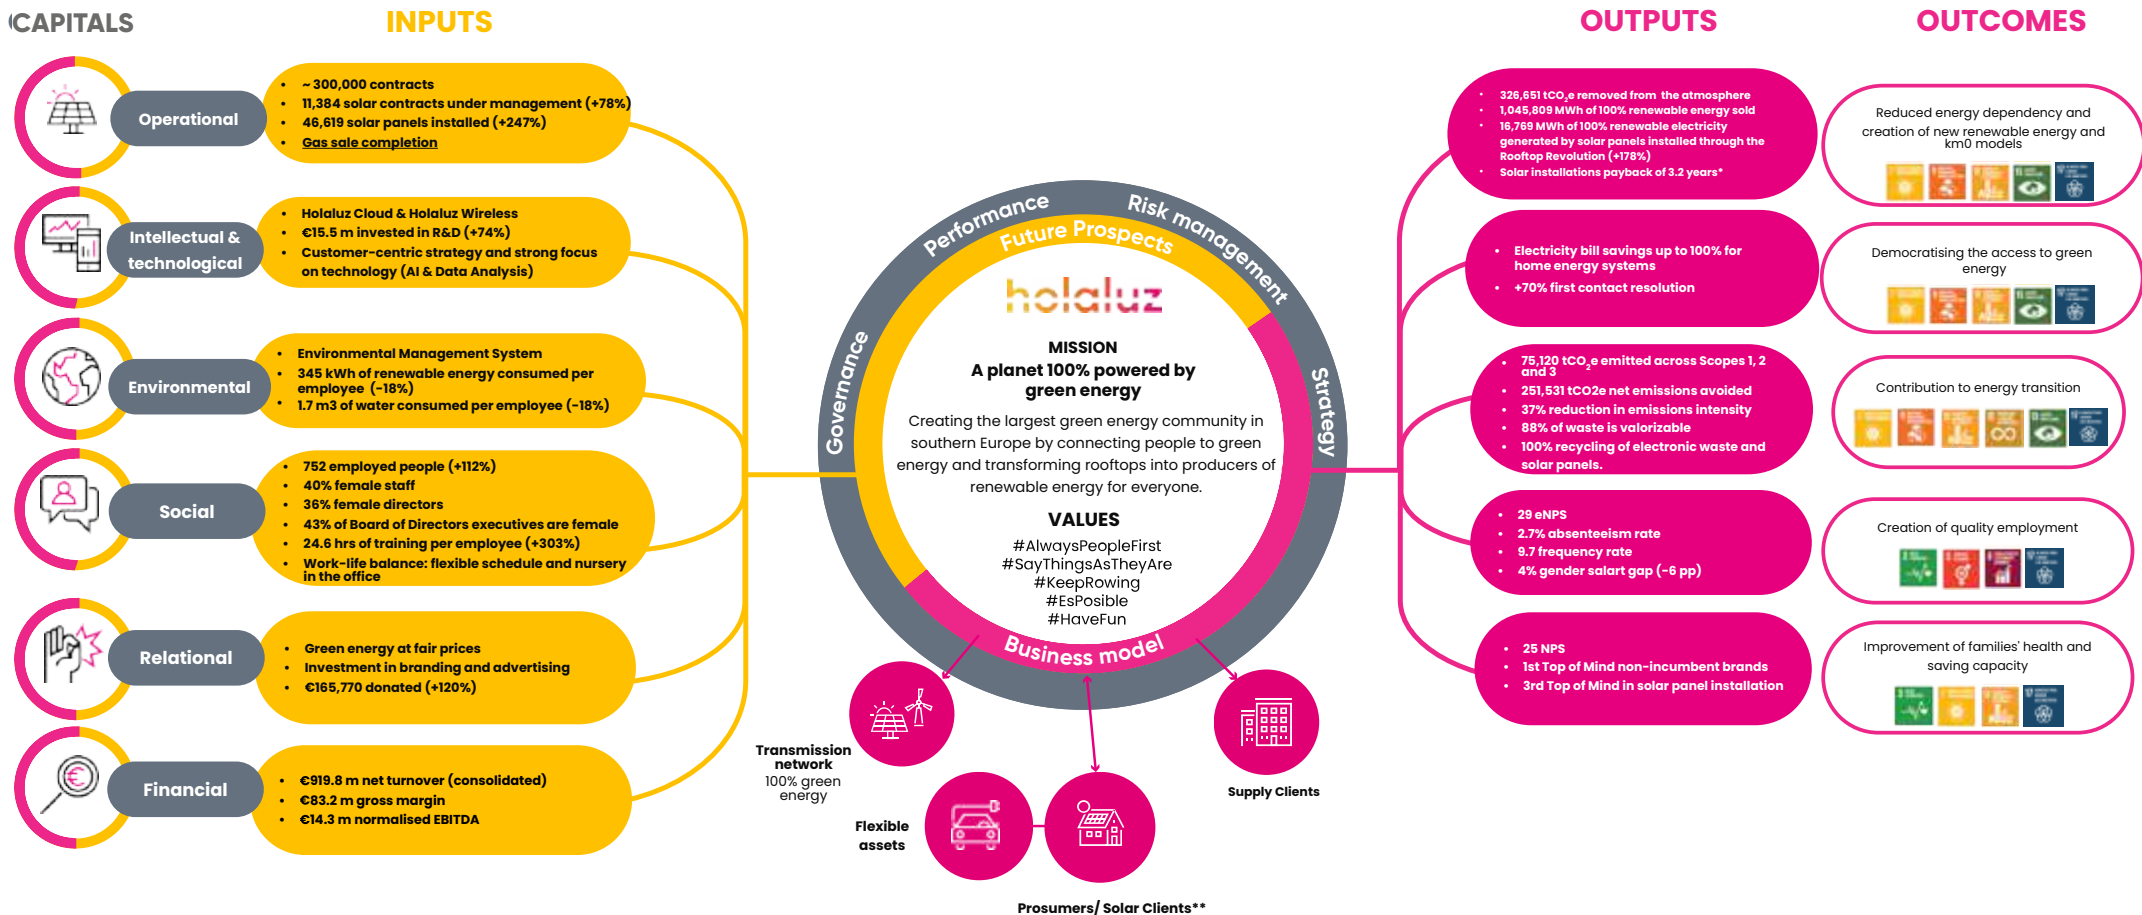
CAPITALS

INPUTS

OUTPUTS

OUTCOMES

Operational

- ~300,000 contracts
- 11,384 solar contracts under management (+78%)
- 46,619 solar panels installed (+247%)
- Gas sale completion

Intellectual & technological

- Holaluz Cloud & Holaluz Wireless
- €15.5 m invested in R&D (+74%)
- Customer-centric strategy and strong focus on technology (AI & Data Analysis)

Environmental

- Environmental Management System
- 345 kWh of renewable energy consumed per employee (-18%)
- 1.7 m3 of water consumed per employee (-18%)

Social

- 752 employed people (+112%)
- 40% female staff
- 36% female directors
- 43% of Board of Directors executives are female
- 24.6 hrs of training per employee (+303%)
- Work-life balance: flexible schedule and nursery in the office

Relational

- Green energy at fair prices
- Investment in branding and advertising
- €165,770 donated (+120%)

Financial

- €919.8 m net turnover (consolidated)
- €83.2 m gross margin
- €14.3 m normalised EBITDA

Performance

Risk management

Future Prospects

Governance

Strategy

Business model

holaluz

MISSION
A planet 100% powered by green energy

Creating the largest green energy community in southern Europe by connecting people to green energy and transforming rooftops into producers of renewable energy for everyone.

VALUES
#AlwaysPeopleFirst
#SayThingsAsTheyAre
#KeepRowing
#EsPosible
#HaveFun

Transmission network
100% green energy

Flexible assets

Prosumers/ Solar Clients**

Supply Clients

- 326,651 $tCO_2e$ removed from the atmosphere
- 1,045,809 MWh of 100% renewable energy sold
- 16,769 MWh of 100% renewable electricity generated by solar panels installed through the Rooftop Revolution (+178%)
- Solar installations payback of 3.2 years*

- Electricity bill savings up to 100% for home energy systems
- +70% first contact resolution

- 75,120 $tCO_2e$ emitted across Scopes 1, 2 and 3
- 251,531 tCO2e net emissions avoided
- 37% reduction in emissions intensity
- 88% of waste is valorizable
- 100% recycling of electronic waste and solar panels.

- 29 eNPS
- 2.7% absenteeism rate
- 9.7 frequency rate
- 4% gender salart gap (-6 pp)

- 25 NPS
- 1st Top of Mind non-incumbent brands
- 3rd Top of Mind in solar panel installation

Reduced energy dependency and creation of new renewable energy and km0 models

Democratising the access to green energy

Contribution to energy transition

Creation of quality employment

Improvement of families' health and saving capacity